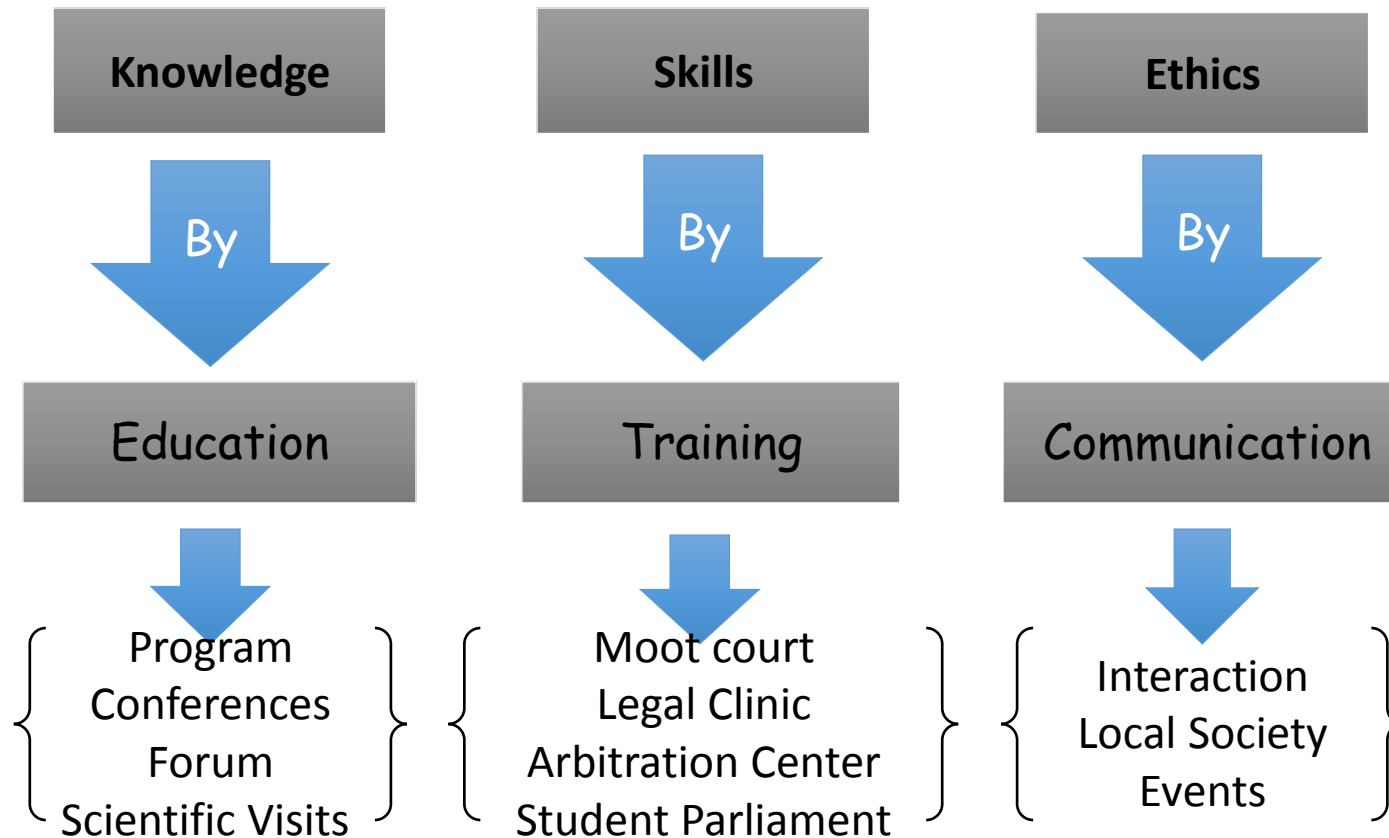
Knowledge

By

Education

Program
Conferences
Forum
Scientific Visits

Skills

By

Training

Moot court
Legal Clinic
Arbitration Center
Student Parliament

Ethics

By

Communication

Interaction
Local Society
Events